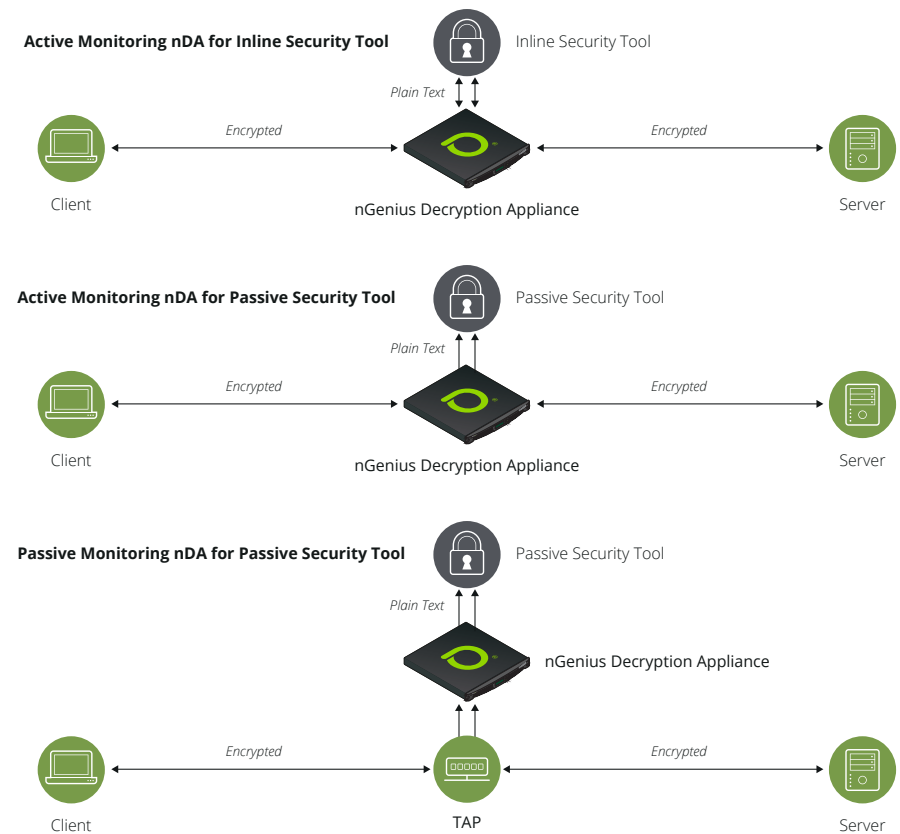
Active Monitoring nDA for Inline Security Tool

Inline Security Tool

Plain Text

Encrypted

Encrypted

Client

nGenius Decryption Appliance

Server

Active Monitoring nDA for Passive Security Tool

Passive Security Tool

Plain Text

Encrypted

Encrypted

Client

nGenius Decryption Appliance

Server

Passive Monitoring nDA for Passive Security Tool

Passive Security Tool

Plain Text

nGenius Decryption Appliance

Encrypted

Encrypted

Client

TAP

Server